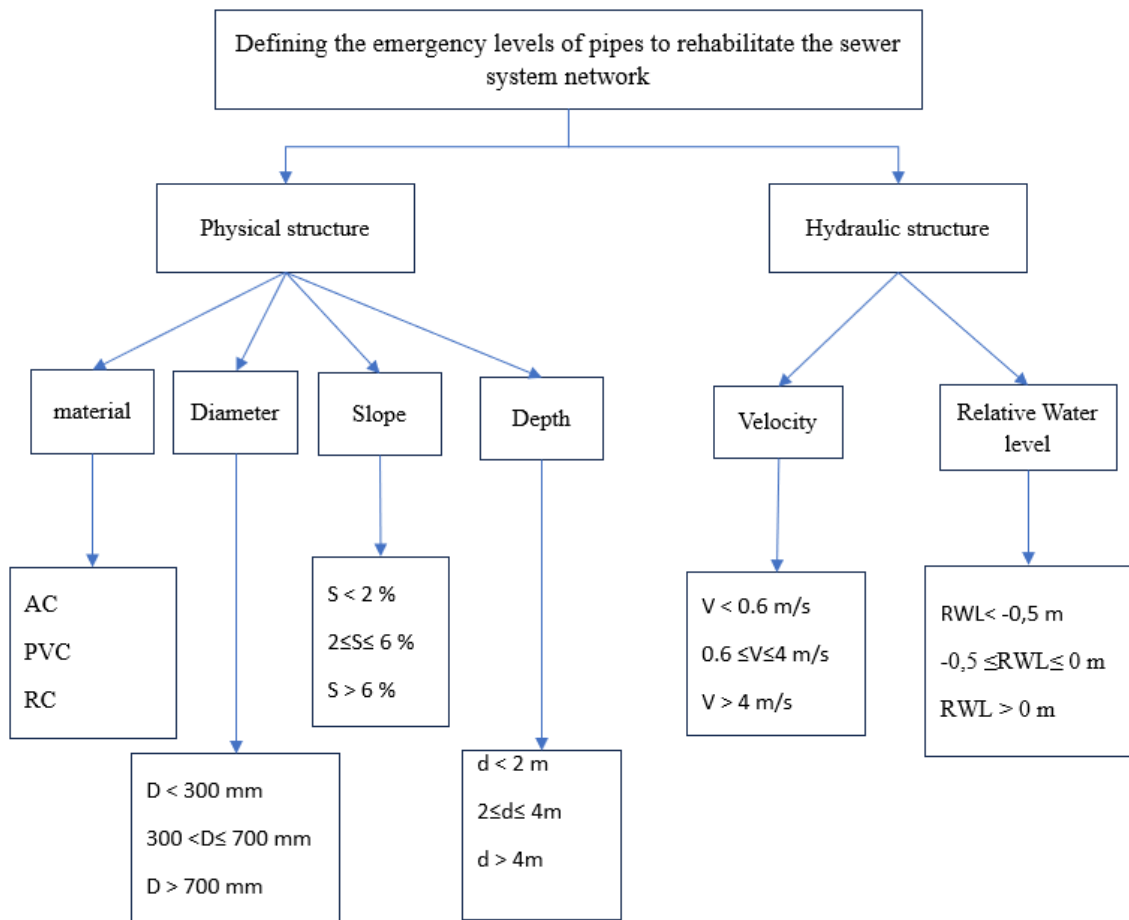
Defining the emergency levels of pipes to rehabilitate the sewer system network

Physical structure

Hydraulic structure

material

Diameter

Slope

Depth

Velocity

Relative Water level

AC
PVC
RC

S < 2 %
2≤S≤ 6 %
S > 6 %

V < 0.6 m/s
0.6 ≤V≤4 m/s
V > 4 m/s

RWL< -0,5 m
-0,5 ≤RWL≤ 0 m
RWL > 0 m

D < 300 mm
300 <D≤ 700 mm
D > 700 mm

d < 2 m
2≤d≤ 4m
d > 4m